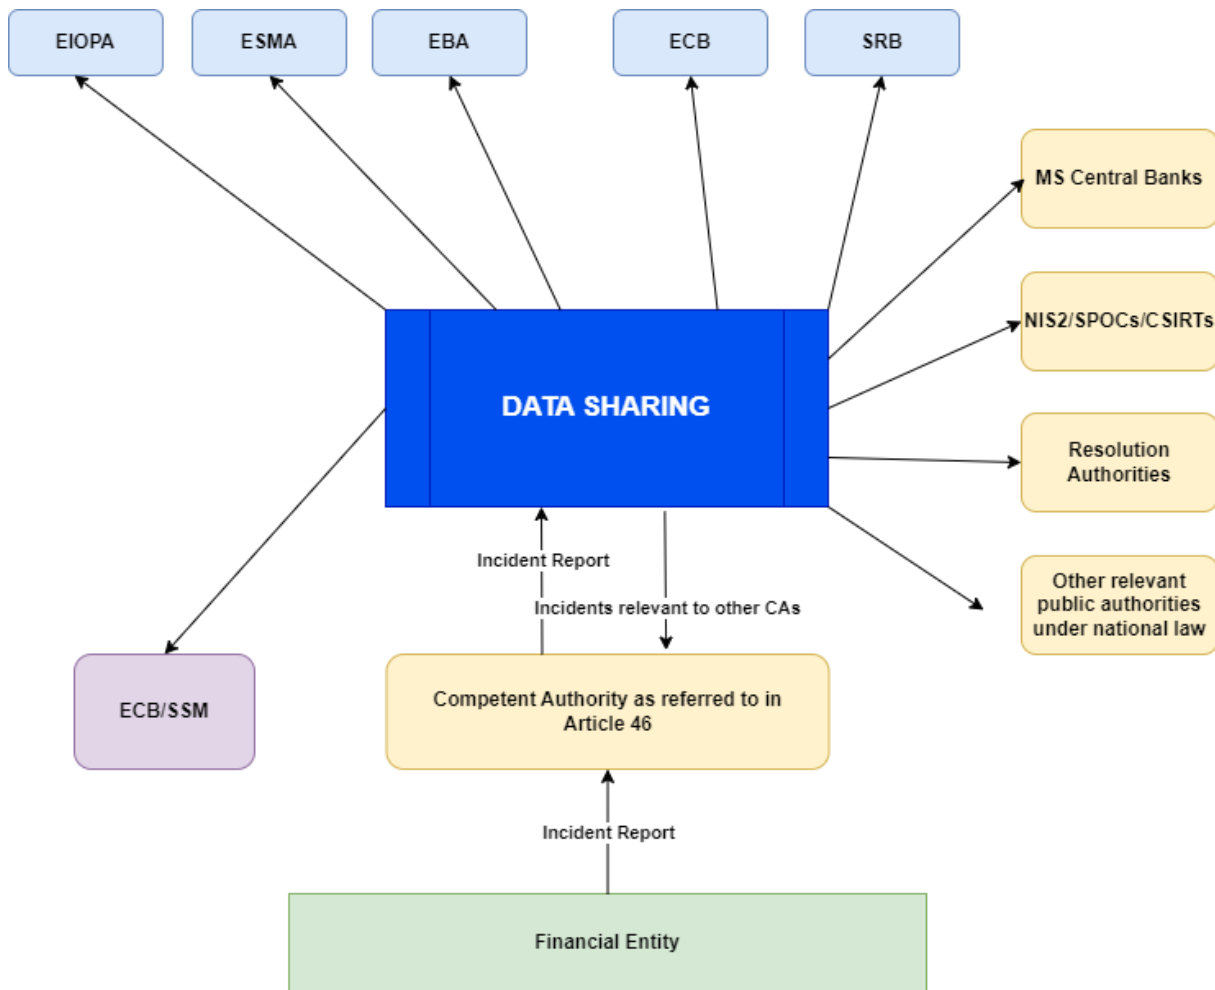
EIOPA

ESMA

EBA

ECB

SRB

MS Central Banks

NIS2/SPOCs/CSIRTs

DATA SHARING

Resolution Authorities

Incident Report

Incidents relevant to other CAs

Other relevant public authorities under national law

ECB/SSM

Competent Authority as referred to in Article 46

Incident Report

Financial Entity